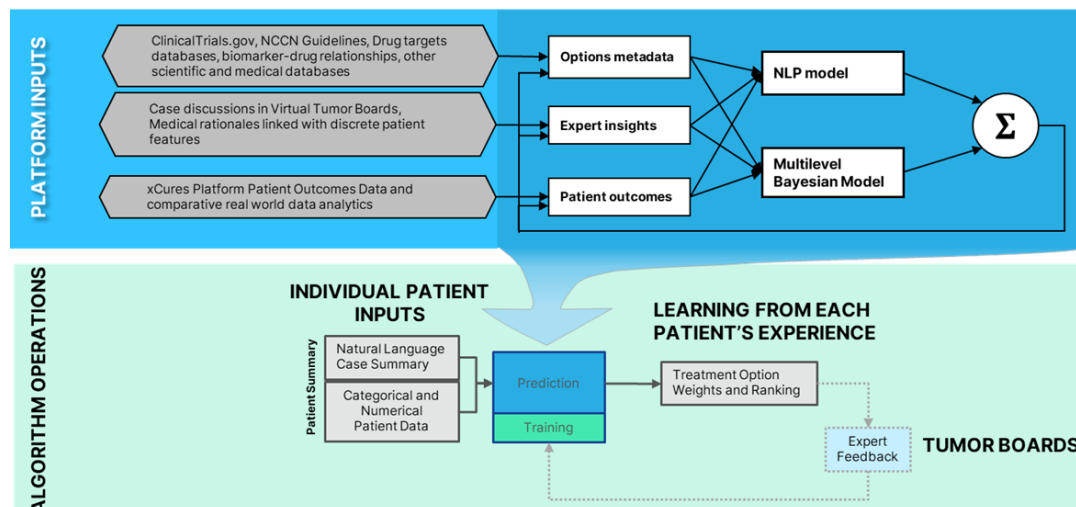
PLATFORM INPUTS

ClinicalTrials.gov, NCCN Guidelines, Drug targets databases, biomarker-drug relationships, other scientific and medical databases

Case discussions in Virtual Tumor Boards, Medical rationales linked with discrete patient features

xCures Platform Patient Outcomes Data and comparative real world data analytics

Options metadata

Expert insights

Patient outcomes

NLP model

Multilevel Bayesian Model

$\Sigma$

ALGORITHM OPERATIONS

INDIVIDUAL PATIENT INPUTS

LEARNING FROM EACH PATIENT'S EXPERIENCE

Patient Summary

Natural Language Case Summary

Categorical and Numerical Patient Data

Prediction

Training

Treatment Option Weights and Ranking

Expert Feedback

TUMOR BOARDS